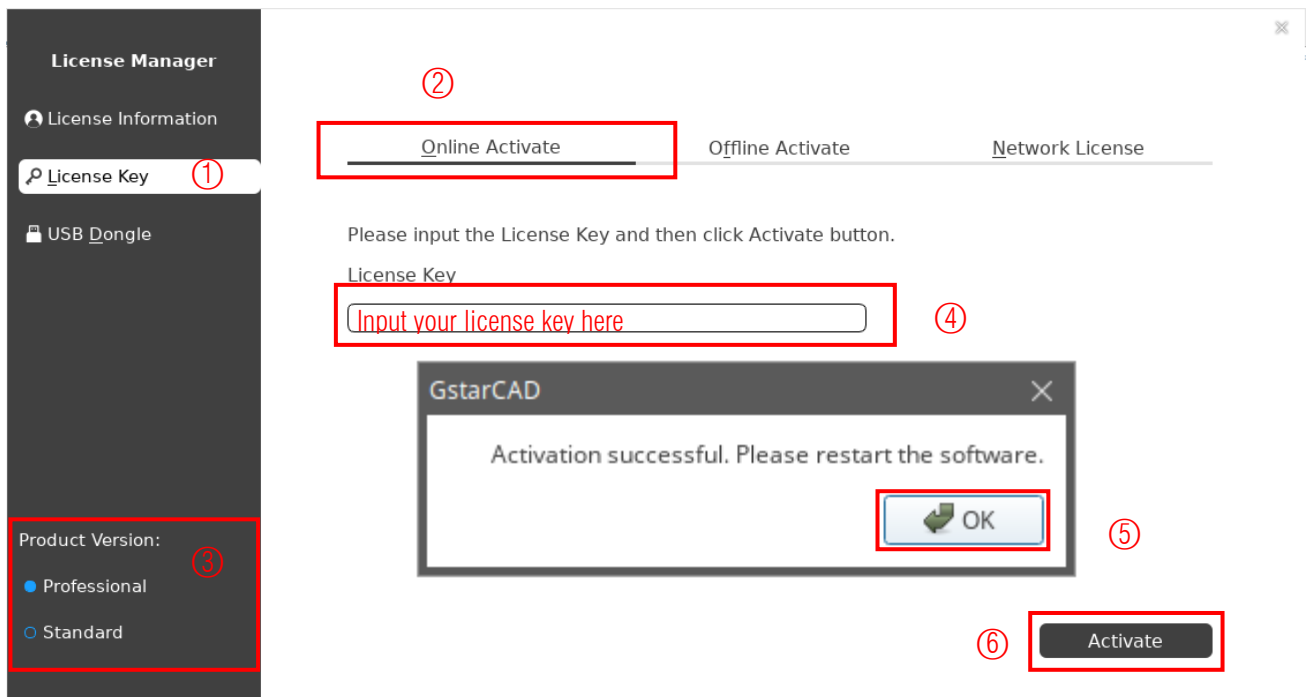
License Manager

License Information

License Key ①

USB Dongle

Product Version:

③

Professional

Standard

②

Online Activate

Offline Activate

Network License

Please input the License Key and then click Activate button.

License Key

Input your license key here

④

GstarCAD

Activation successful. Please restart the software.

OK

⑤

⑥

Activate